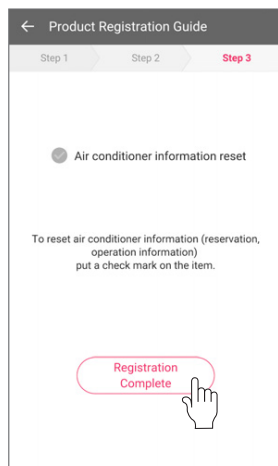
← Product Registration Guide

Step 1 Step 2 Step 3

Air conditioner information reset

To reset air conditioner information (reservation, operation information) put a check mark on the item.

Registration Complete